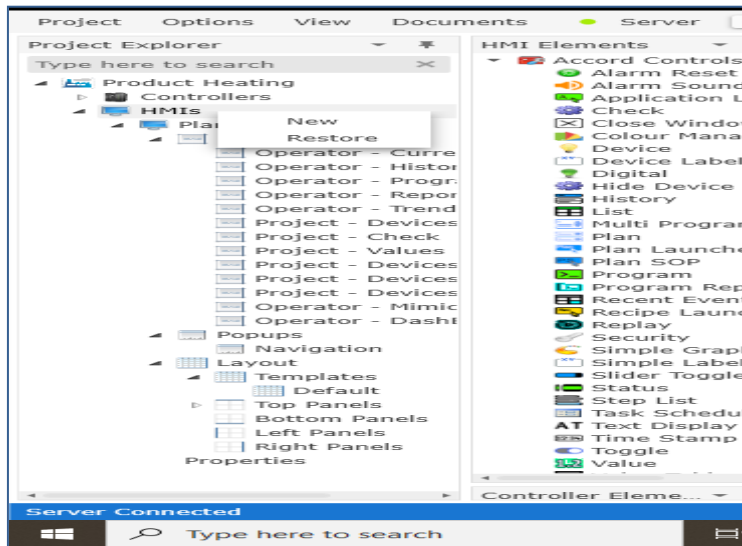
Project Options View Documents Server

Project Explorer

Type here to search

Product Heating
Controllers
HMIs
Pla
New
Restore
Operator - Curre
Operator - Histo
Operator - Progr
Operator - Repo
Operator - Trend
Project - Devices
Project - Check
Project - Values
Project - Devices
Project - Devices
Project - Devices
Operator - Mimic
Operator - Dashb
Popups
Navigation
Layout
Templates
Default
Top Panels
Bottom Panels
Left Panels
Right Panels
Properties

HMI Elements

Accord Controls
Alarm Reset
Alarm Sound
Application L
Check
Close Window
Colour Mana
Device
Device Label
Digital
Hide Device
History
List
Multi Program
Plan
Plan Launche
Plan SOP
Program
Program Rep
Recent Event
Recipe Launc
Replay
Security
Simple Graph
Simple Label
Slider Toggle
Status
Step List
Task Schedu
AT Text Display
Time Stamp
Toggle
Value

Controller Eleme...

Server Connected

Type here to search